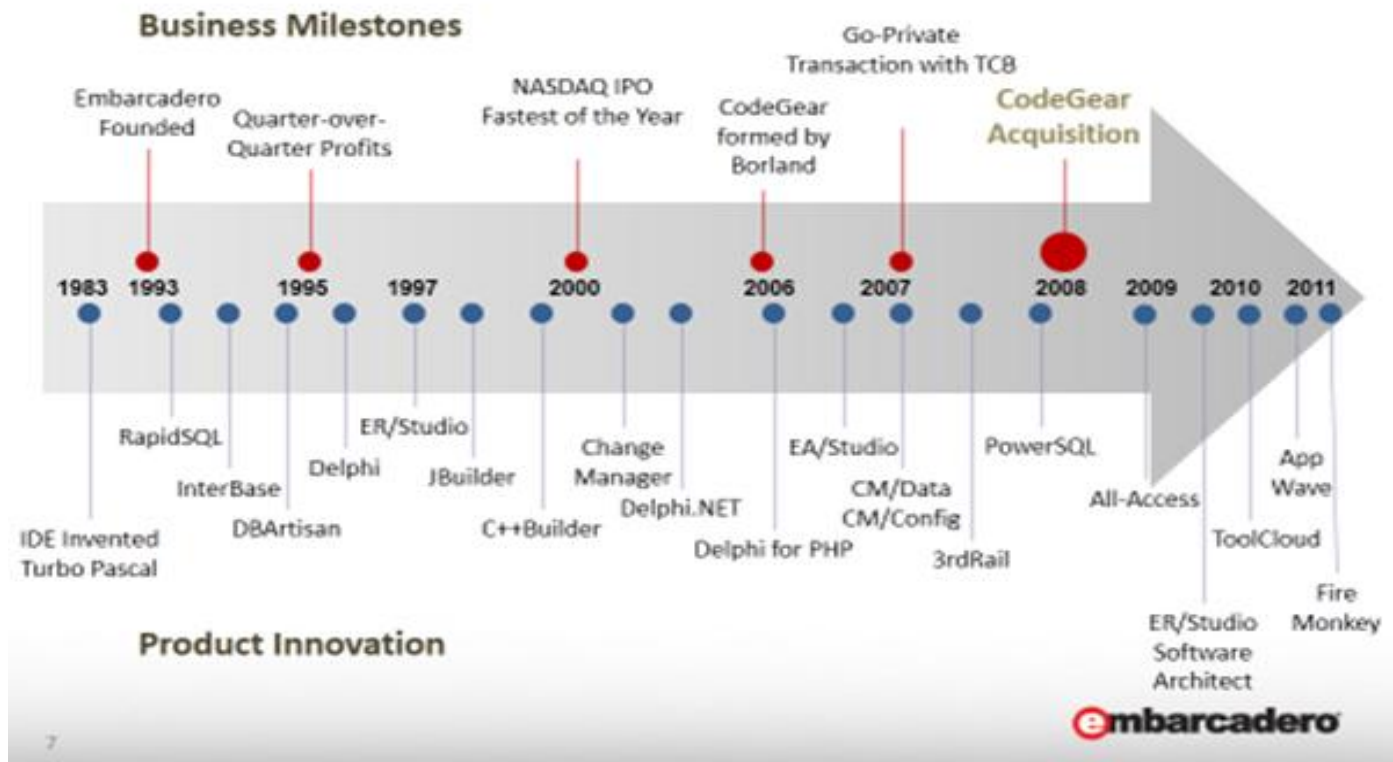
Business Milestones

Embarcadero Founded

Quarter-over-Quarter Profits

NASDAQ IPO Fastest of the Year

CodeGear formed by Borland

Go-Private Transaction with TCB

CodeGear Acquisition

1983 1993 1995 1997 2000 2006 2007 2008 2009 2010 2011

RapidSQL

InterBase

DBArtisan

Delphi

ER/Studio

JBuilder

C++Builder

Change Manager

Delphi.NET

Delphi for PHP

EA/Studio

CM/Data CM/Config

3rdRail

PowerSQL

All-Access

ER/Studio Software Architect

ToolCloud

App Wave

Fire Monkey

IDE Invented Turbo Pascal

Product Innovation

7

embarcadero